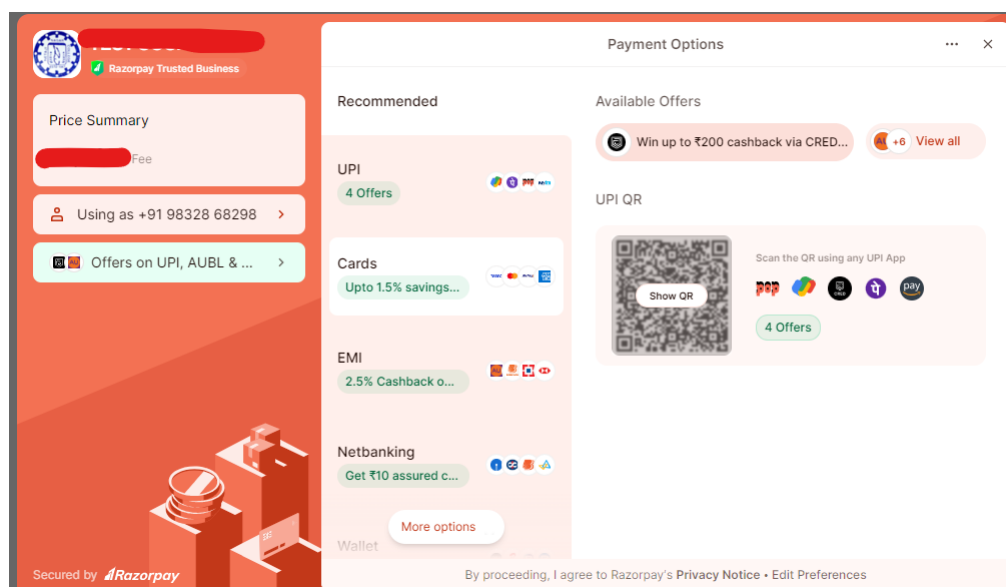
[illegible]
Razorpay Trusted Business

Price Summary
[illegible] Fee

Using as +91 98328 68298 >

Offers on UPI, AUBL & ... >

Secured by Razorpay

Payment Options

Recommended

UPI
4 Offers

Cards
Upto 1.5% savings...

EMI
2.5% Cashback o...

Netbanking
Get ₹10 assured c...

Wallet

More options

Available Offers

Win up to ₹200 cashback via CRED...

+6 View all

UPI QR

Show QR

Scan the QR using any UPI App

pay

4 Offers

By proceeding, I agree to Razorpay's Privacy Notice • Edit Preferences